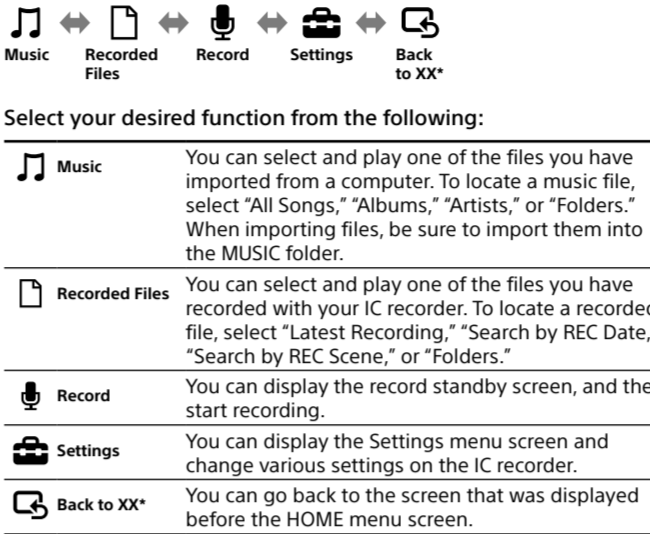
Music Recorded Files Record Settings Back to XX*

Select your desired function from the following:

| | |
|---|---|
| Music | You can select and play one of the files you have imported from a computer. To locate a music file, select “All Songs,” “Albums,” “Artists,” or “Folders.” When importing files, be sure to import them into the MUSIC folder. |
| Recorded Files | You can select and play one of the files you have recorded with your IC recorder. To locate a recorded file, select “Latest Recording,” “Search by REC Date,” “Search by REC Scene,” or “Folders.” |
| Record | You can display the record standby screen, and the start recording. |
| Settings | You can display the Settings menu screen and change various settings on the IC recorder. |
| Back to XX* | You can go back to the screen that was displayed before the HOME menu screen. |